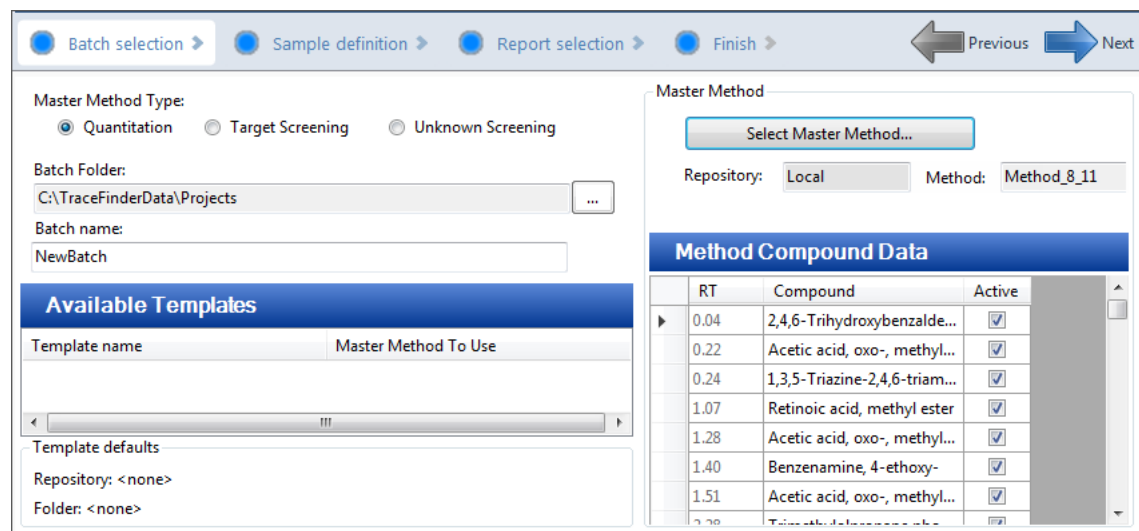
Batch selection > Sample definition > Report selection > Finish > Previous Next

Master Method Type:
Quantitation Target Screening Unknown Screening

Batch Folder:
C:\TraceFinderData\Projects ...

Batch name:
NewBatch

Available Templates

| Template name | Master Method To Use |
|---|---|

Template defaults
Repository: <none>
Folder: <none>

Master Method
Select Master Method...
Repository: Local Method: Method_8_11

Method Compound Data

| RT | Compound | Active |
|---|---|---|
| 0.04 | 2,4,6-Trihydroxybenzalde... | ☑ |
| 0.22 | Acetic acid, oxo-, methyl... | ☑ |
| 0.24 | 1,3,5-Triazine-2,4,6-triam... | ☑ |
| 1.07 | Retinoic acid, methyl ester | ☑ |
| 1.28 | Acetic acid, oxo-, methyl... | ☑ |
| 1.40 | Benzenamine, 4-ethoxy- | ☑ |
| 1.51 | Acetic acid, oxo-, methyl... | ☑ |
| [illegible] | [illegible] | ☑ |